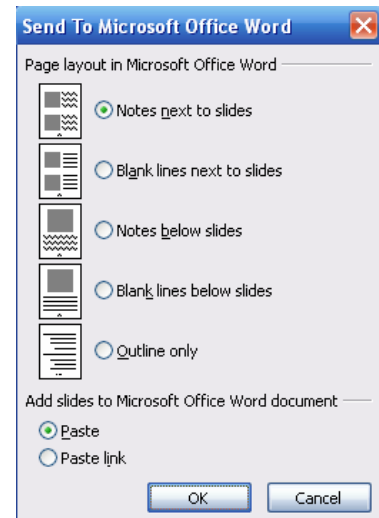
Send To Microsoft Office Word

Page layout in Microsoft Office Word

Notes next to slides

Blank lines next to slides

Notes below slides

Blank lines below slides

Outline only

Add slides to Microsoft Office Word document

Paste

Paste link

OK

Cancel